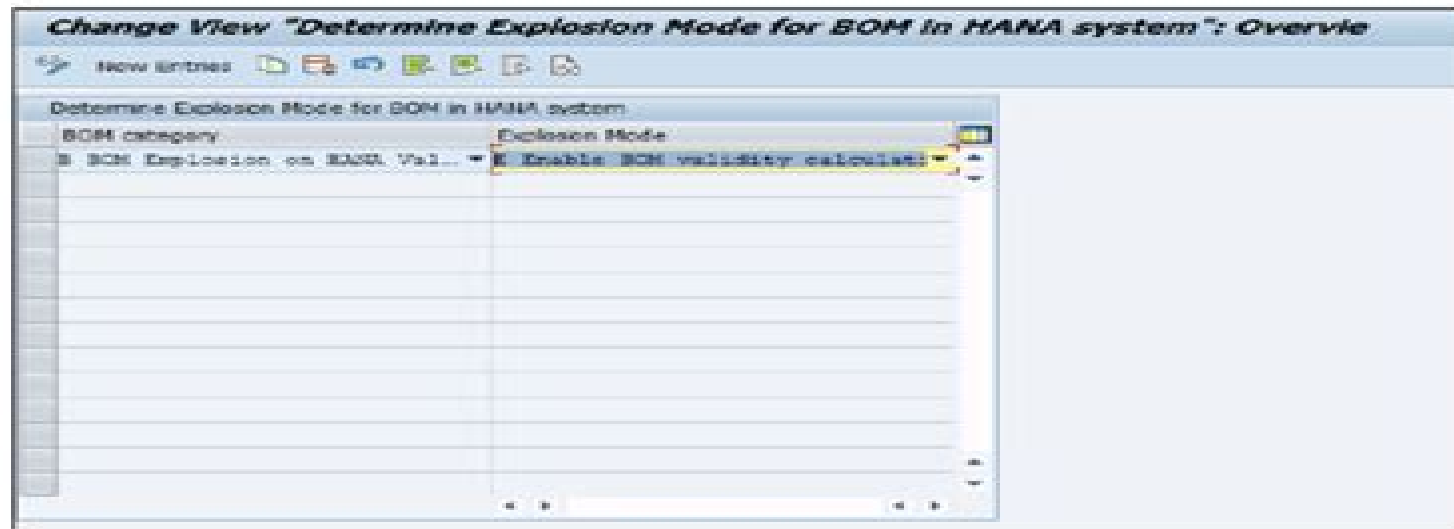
Change View "Determine Explosion Mode for BOM in HANA system": Overvie

New Entries

Determine Explosion Mode for BOM in HANA system

| BOM category | Explosion Mode |
|---|---|
| B BOM Explosion on HANA Val... | E Enable BOM validity calculat: |